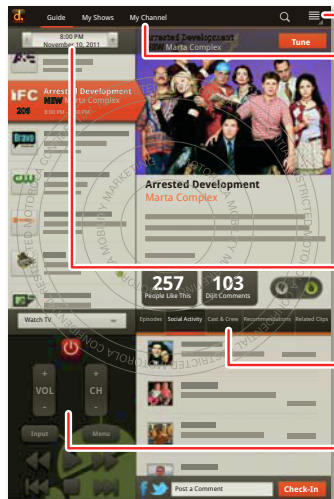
Guide My Shows My Channel

8:00 PM
November 10, 2011

Arrested Development
Marta Complex

Tune

IFC
206

Arrested Development
NEW Marta Complex

bravo

CW

Arrested Development
Marta Complex

257
People Like This

103
Dijit Comments

Watch TV

Episodes Social Activity Cast & Crew Recommendations Related Clips

VOL
+
-

CH
+
-

Input

Menu

Post a Comment

Check-In

MOTOROLA MOBILITY MARKETING RESTRICTED
MOTOROLA CONFIDENTIAL RESTRICTED